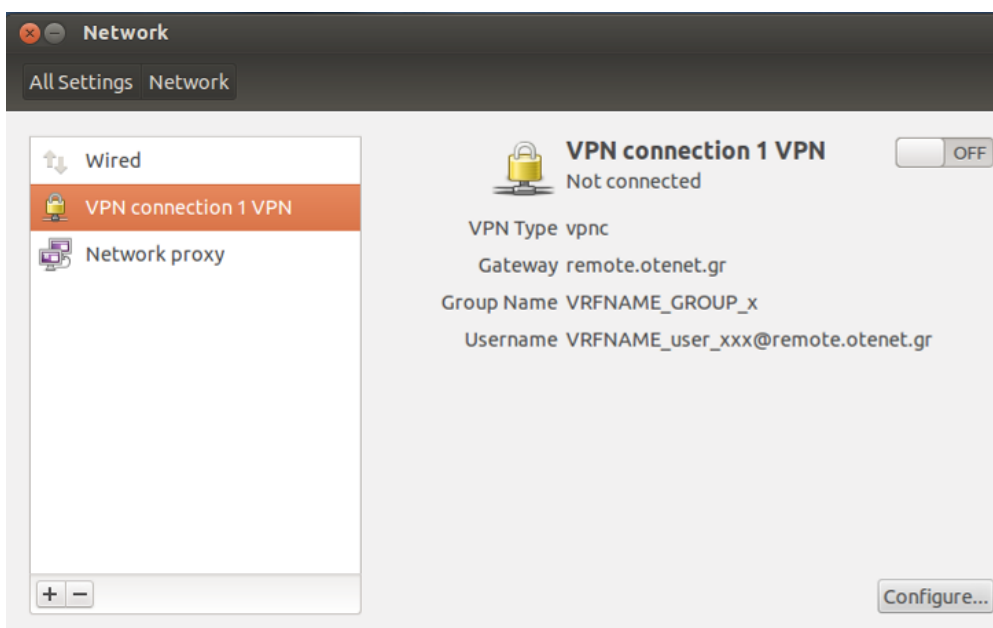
Network

All Settings Network

Wired
VPN connection 1 VPN
Network proxy

+ −

VPN connection 1 VPN
Not connected

OFF

VPN Type vpnc
Gateway remote.otenet.gr
Group Name VRFNAME_GROUP_x
Username VRFNAME_user_xxx@remote.otenet.gr

Configure...